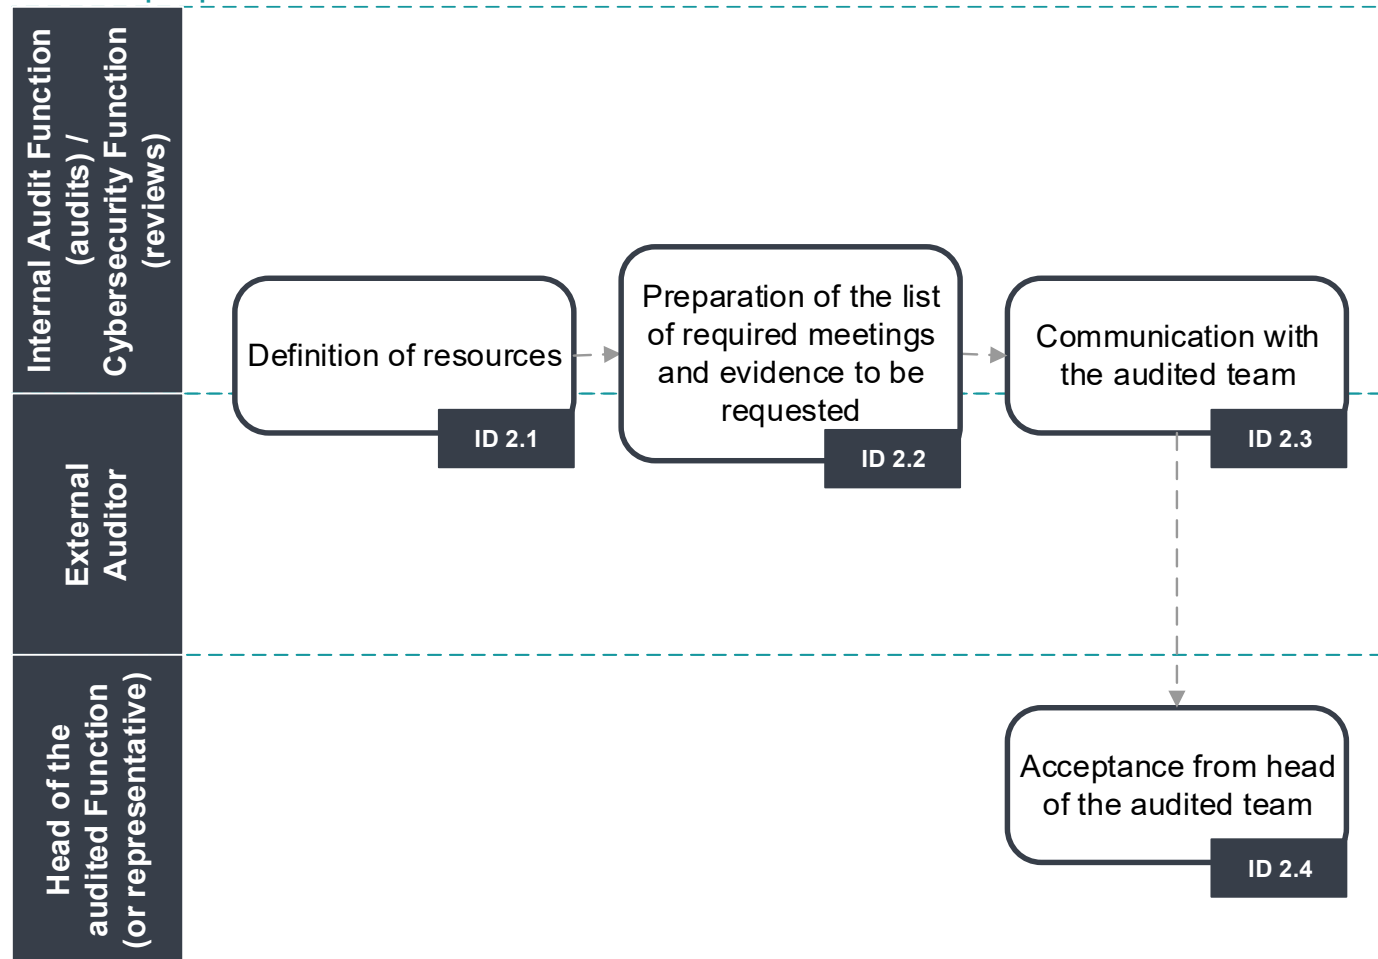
Internal Audit Function (audits) / Cybersecurity Function (reviews)

Definition of resources
ID 2.1

Preparation of the list of required meetings and evidence to be requested
ID 2.2

Communication with the audited team
ID 2.3

External Auditor

Head of the audited Function (or representative)

Acceptance from head of the audited team
ID 2.4